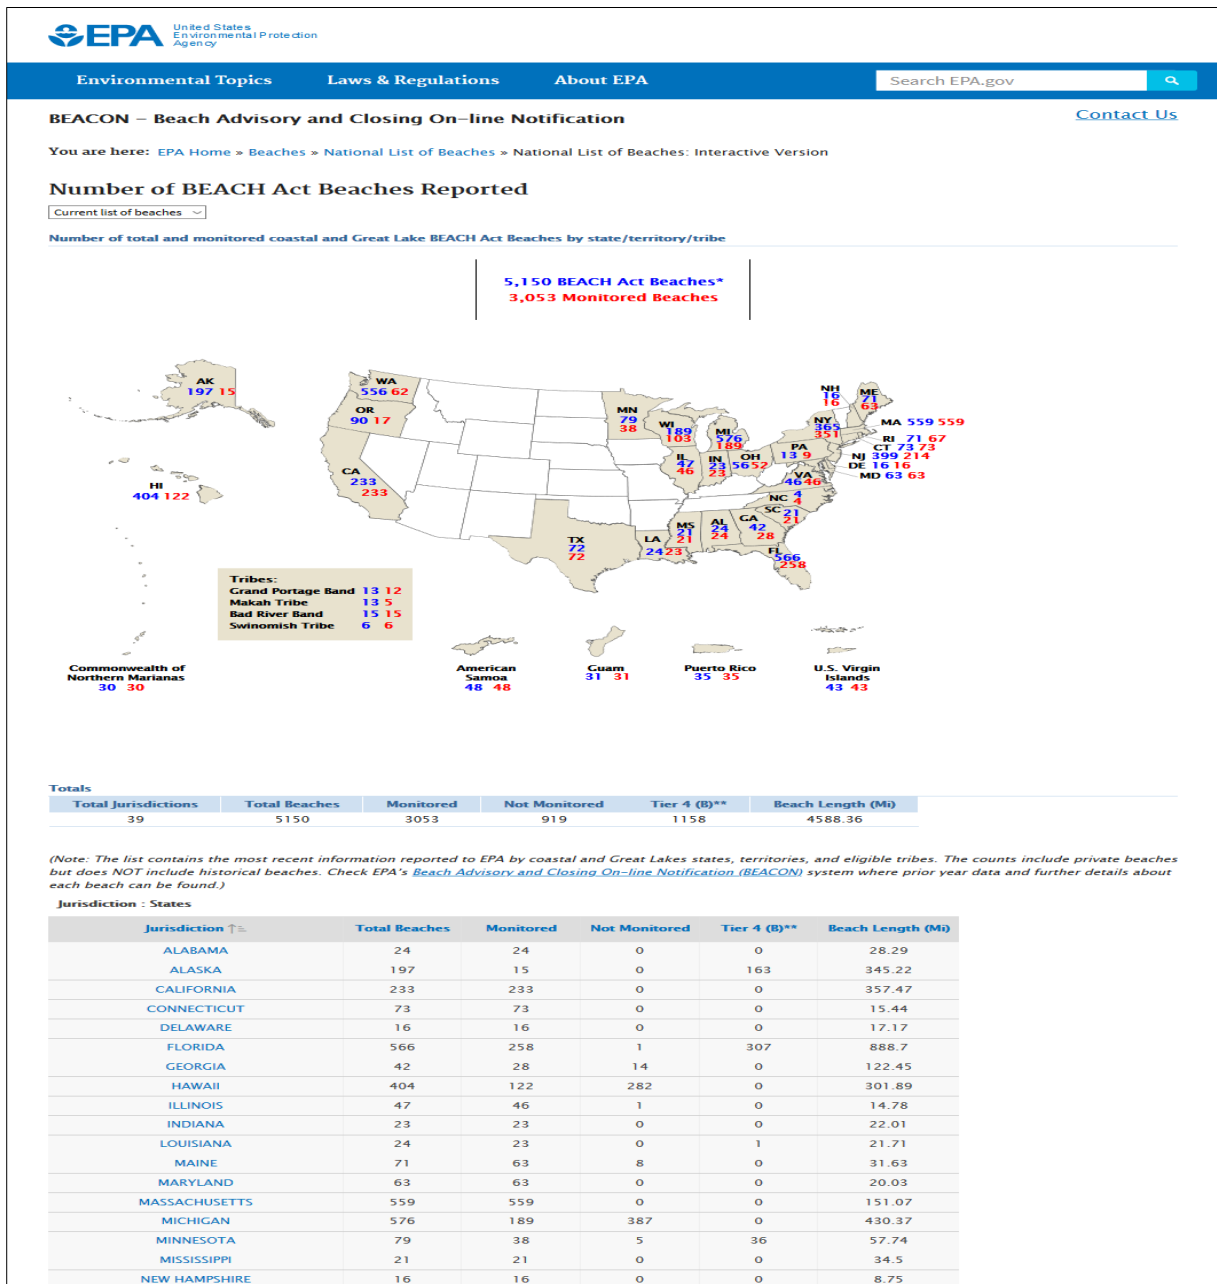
EPA United States Environmental Protection Agency

Environmental Topics Laws & Regulations About EPA Search EPA.gov

BEACON – Beach Advisory and Closing On-line Notification

Contact Us

You are here: EPA Home » Beaches » National List of Beaches » National List of Beaches: Interactive Version

Number of BEACH Act Beaches Reported

Current list of beaches

Number of total and monitored coastal and Great Lake BEACH Act Beaches by state/territory/tribe

5,150 BEACH Act Beaches*
3,053 Monitored Beaches

AK 197 15
WA 556 62
OR 90 17
CA 233 233
HI 404 122
MN 79 38
WI 189 103
MI 576 189
IL 47 46
IN 23 23
OH 56 52
PA 13 9
NY 365 351
NH 16 16
ME 71 63
MA 559 559
RI 71 67
CT 73 73
NJ 399 214
DE 16 16
MD 63 63
VA 46 46
NC 4 4
SC 21 21
GA 42 28
AL 24 24
MS 21 21
LA 24 23
FL 566 258
TX 72 72

Tribes:
Grand Portage Band 13 12
Makah Tribe 13 5
Bad River Band 15 15
Swinomish Tribe 6 6

Commonwealth of Northern Marianas 30 30
American Samoa 48 48
Guam 31 31
Puerto Rico 35 35
U.S. Virgin Islands 43 43

Totals

| Total Jurisdictions | Total Beaches | Monitored | Not Monitored | Tier 4 (B)** | Beach Length (Mi) |
|---|---|---|---|---|---|
| 39 | 5150 | 3053 | 919 | 1158 | 4588.36 |

(Note: The list contains the most recent information reported to EPA by coastal and Great Lakes states, territories, and eligible tribes. The counts include private beaches but does NOT include historical beaches. Check EPA's Beach Advisory and Closing On-line Notification (BEACON) system where prior year data and further details about each beach can be found.)

Jurisdiction : States

| Jurisdiction | Total Beaches | Monitored | Not Monitored | Tier 4 (B)** | Beach Length (Mi) |
|---|---|---|---|---|---|
| ALABAMA | 24 | 24 | 0 | 0 | 28.29 |
| ALASKA | 197 | 15 | 0 | 163 | 345.22 |
| CALIFORNIA | 233 | 233 | 0 | 0 | 357.47 |
| CONNECTICUT | 73 | 73 | 0 | 0 | 15.44 |
| DELAWARE | 16 | 16 | 0 | 0 | 17.17 |
| FLORIDA | 566 | 258 | 1 | 307 | 888.7 |
| GEORGIA | 42 | 28 | 14 | 0 | 122.45 |
| HAWAII | 404 | 122 | 282 | 0 | 301.89 |
| ILLINOIS | 47 | 46 | 1 | 0 | 14.78 |
| INDIANA | 23 | 23 | 0 | 0 | 22.01 |
| LOUISIANA | 24 | 23 | 0 | 1 | 21.71 |
| MAINE | 71 | 63 | 8 | 0 | 31.63 |
| MARYLAND | 63 | 63 | 0 | 0 | 20.03 |
| MASSACHUSETTS | 559 | 559 | 0 | 0 | 151.07 |
| MICHIGAN | 576 | 189 | 387 | 0 | 430.37 |
| MINNESOTA | 79 | 38 | 5 | 36 | 57.74 |
| MISSISSIPPI | 21 | 21 | 0 | 0 | 34.5 |
| NEW HAMPSHIRE | 16 | 16 | 0 | 0 | 8.75 |